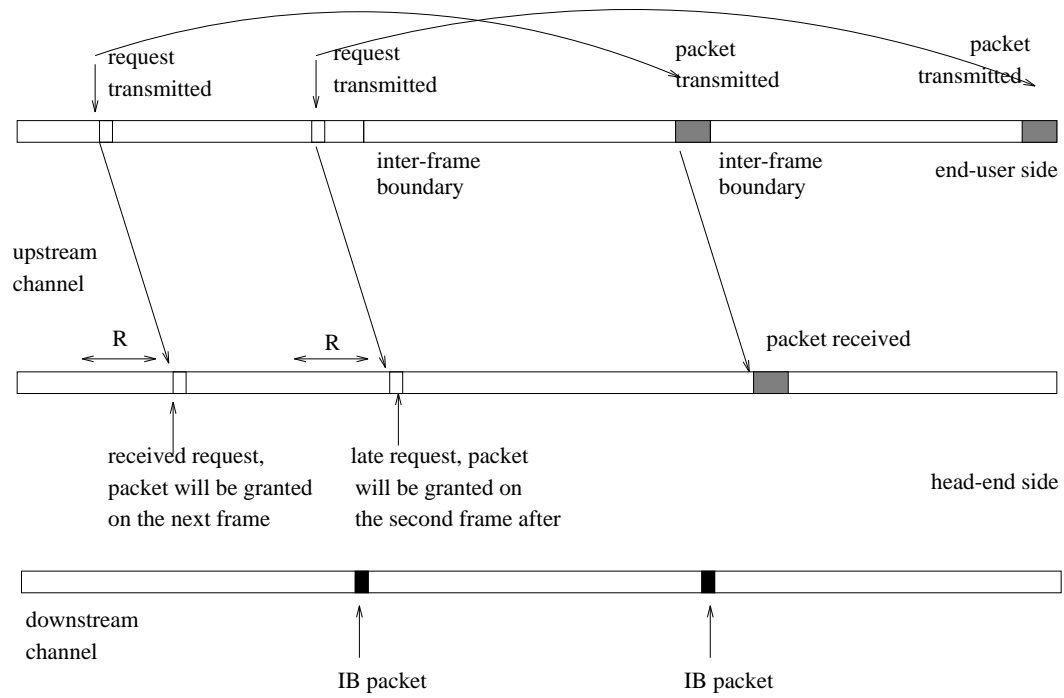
request transmitted

request transmitted

packet transmitted

packet transmitted

inter-frame boundary

inter-frame boundary

end-user side

upstream channel

R

R

packet received

received request, packet will be granted on the next frame

late request, packet will be granted on the second frame after

head-end side

downstream channel

IB packet

IB packet